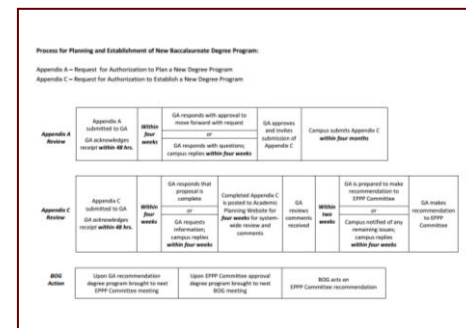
Process for Planning and Establishment of New Baccalaureate Degree Program:

Appendix A – Request for Authorization to Plan a New Degree Program
Appendix C – Request for Authorization to Establish a New Degree Program

Appendix A Review

| Appendix A submitted to GA / GA acknowledges receipt within 48 hrs. | Within four weeks | GA responds with approval to move forward with request / or / GA responds with questions; campus replies within four weeks | GA approves and invites submission of Appendix C | Campus submits Appendix C within four months |
|---|---|---|---|---|

Appendix C Review

| Appendix C submitted to GA / GA acknowledges receipt within 48 hrs. | Within four weeks | GA responds that proposal is complete / or / GA requests information; campus replies within four weeks | Completed Appendix C is posted to Academic Planning Website for four weeks for system-wide review and comments | GA reviews comments received | Within two weeks | GA is prepared to make recommendation to EPPP Committee / or / Campus notified of any remaining issues; campus replies within four weeks | GA makes recommendation to EPPP Committee |
|---|---|---|---|---|---|---|---|

BOG Action

| Upon GA recommendation degree program brought to next EPPP Committee meeting | Upon EPPP Committee approval degree program brought to next BOG meeting | BOG acts on EPPP Committee recommendation |
|---|---|---|